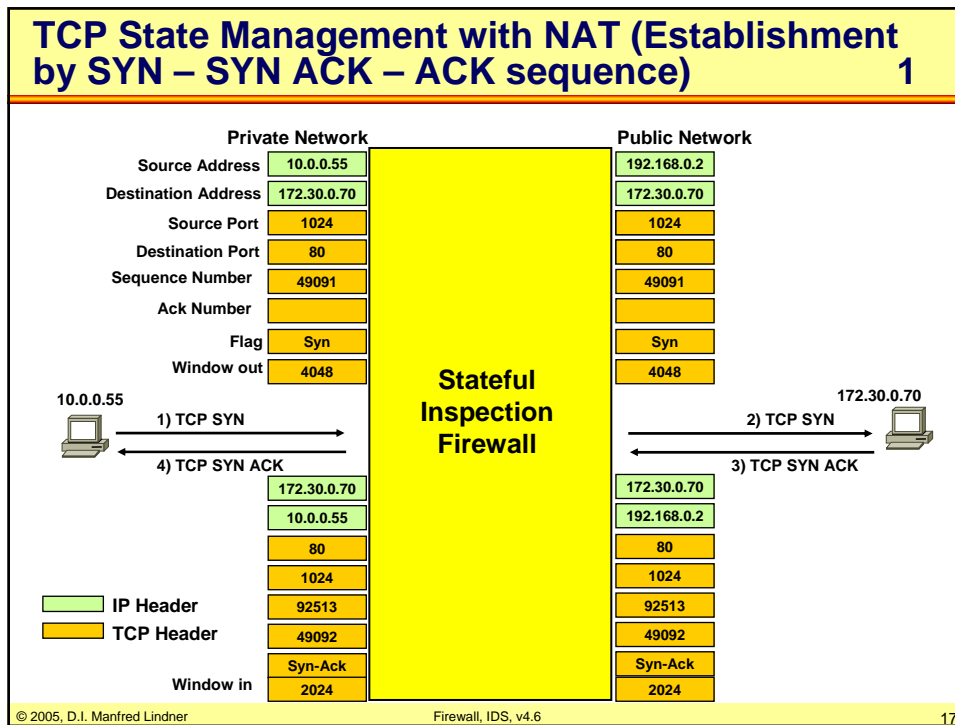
TCP State Management with NAT (Establishment by SYN – SYN ACK – ACK sequence) 1

| | Private Network | | Public Network |
|---|---|---|---|
| Source Address | 10.0.0.55 | | 192.168.0.2 |
| Destination Address | 172.30.0.70 | | 172.30.0.70 |
| Source Port | 1024 | | 1024 |
| Destination Port | 80 | | 80 |
| Sequence Number | 49091 | | 49091 |
| Ack Number | | | |
| Flag | Syn | | Syn |
| Window out | 4048 | | 4048 |

10.0.0.55

1) TCP SYN

4) TCP SYN ACK

Stateful Inspection Firewall

172.30.0.70

2) TCP SYN

3) TCP SYN ACK

| | Private Network | Public Network |
|---|---|---|
| | 172.30.0.70 | 172.30.0.70 |
| | 10.0.0.55 | 192.168.0.2 |
| | 80 | 80 |
| | 1024 | 1024 |
| | 92513 | 92513 |
| | 49092 | 49092 |
| | Syn-Ack | Syn-Ack |
| Window in | 2024 | 2024 |

IP Header

TCP Header

© 2005, D.I. Manfred Lindner

Firewall, IDS, v4.6

17